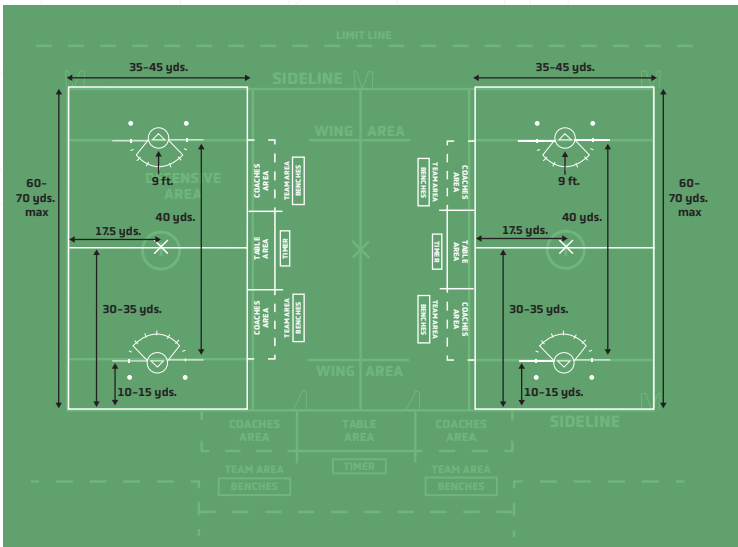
LIMIT LINE

35–45 yds.

SIDELINE

35–45 yds.

WING AREA

60–70 yds. max

9 ft.

DEFENSIVE AREA

COACHES AREA

TEAM AREA

BENCHES

BENCHES

TEAM AREA

COACHES AREA

9 ft.

60–70 yds. max

40 yds.

40 yds.

17.5 yds.

TABLE AREA

TIMER

TIMER

TABLE AREA

17.5 yds.

30–35 yds.

COACHES AREA

TEAM AREA

BENCHES

BENCHES

TEAM AREA

COACHES AREA

30–35 yds.

WING AREA

10–15 yds.

10–15 yds.

SIDELINE

COACHES AREA

TABLE AREA

COACHES AREA

TEAM AREA

BENCHES

TIMER

TEAM AREA

BENCHES